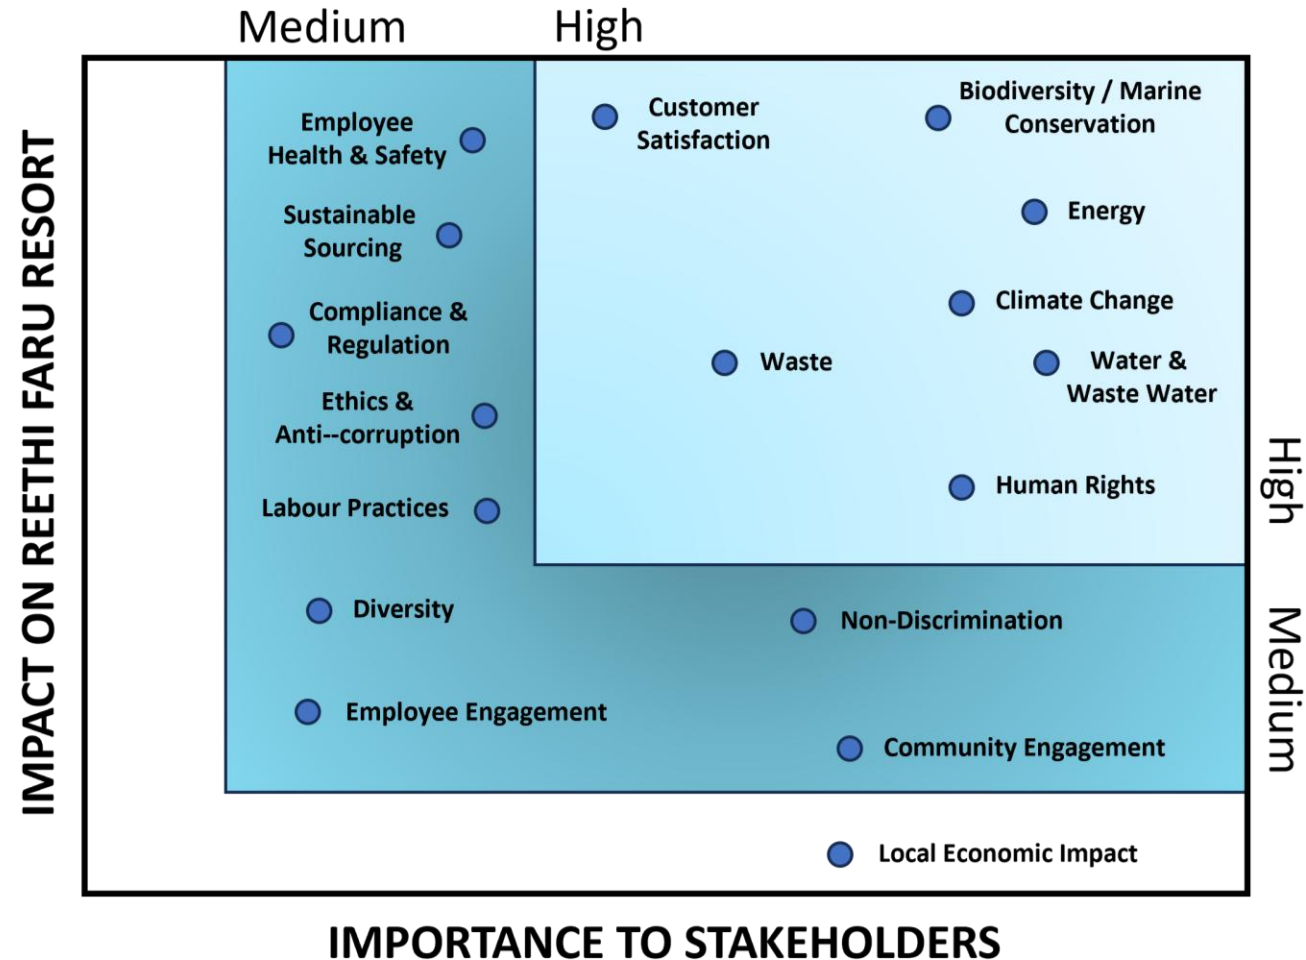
Medium High

IMPACT ON REETHI FARU RESORT

Employee Health & Safety

Customer Satisfaction

Biodiversity / Marine Conservation

Sustainable Sourcing

Energy

Compliance & Regulation

Climate Change

Waste

Water & Waste Water

Ethics & Anti--corruption

Labour Practices

Human Rights

High

Diversity

Non-Discrimination

Medium

Employee Engagement

Community Engagement

Local Economic Impact

IMPORTANCE TO STAKEHOLDERS